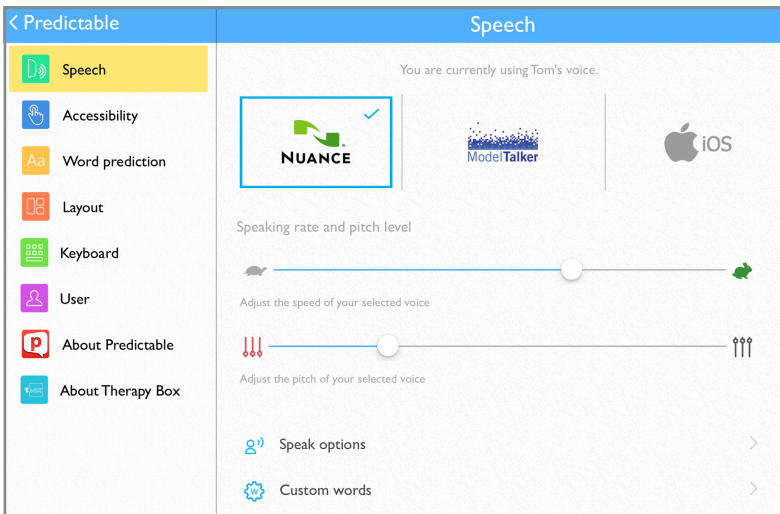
< Predictable

Speech

Accessibility

Word prediction

Layout

Keyboard

User

About Predictable

About Therapy Box

Speech

You are currently using Tom's voice.

NUANCE

ModelTalker

iOS

Speaking rate and pitch level

Adjust the speed of your selected voice

Adjust the pitch of your selected voice

Speak options

Custom words